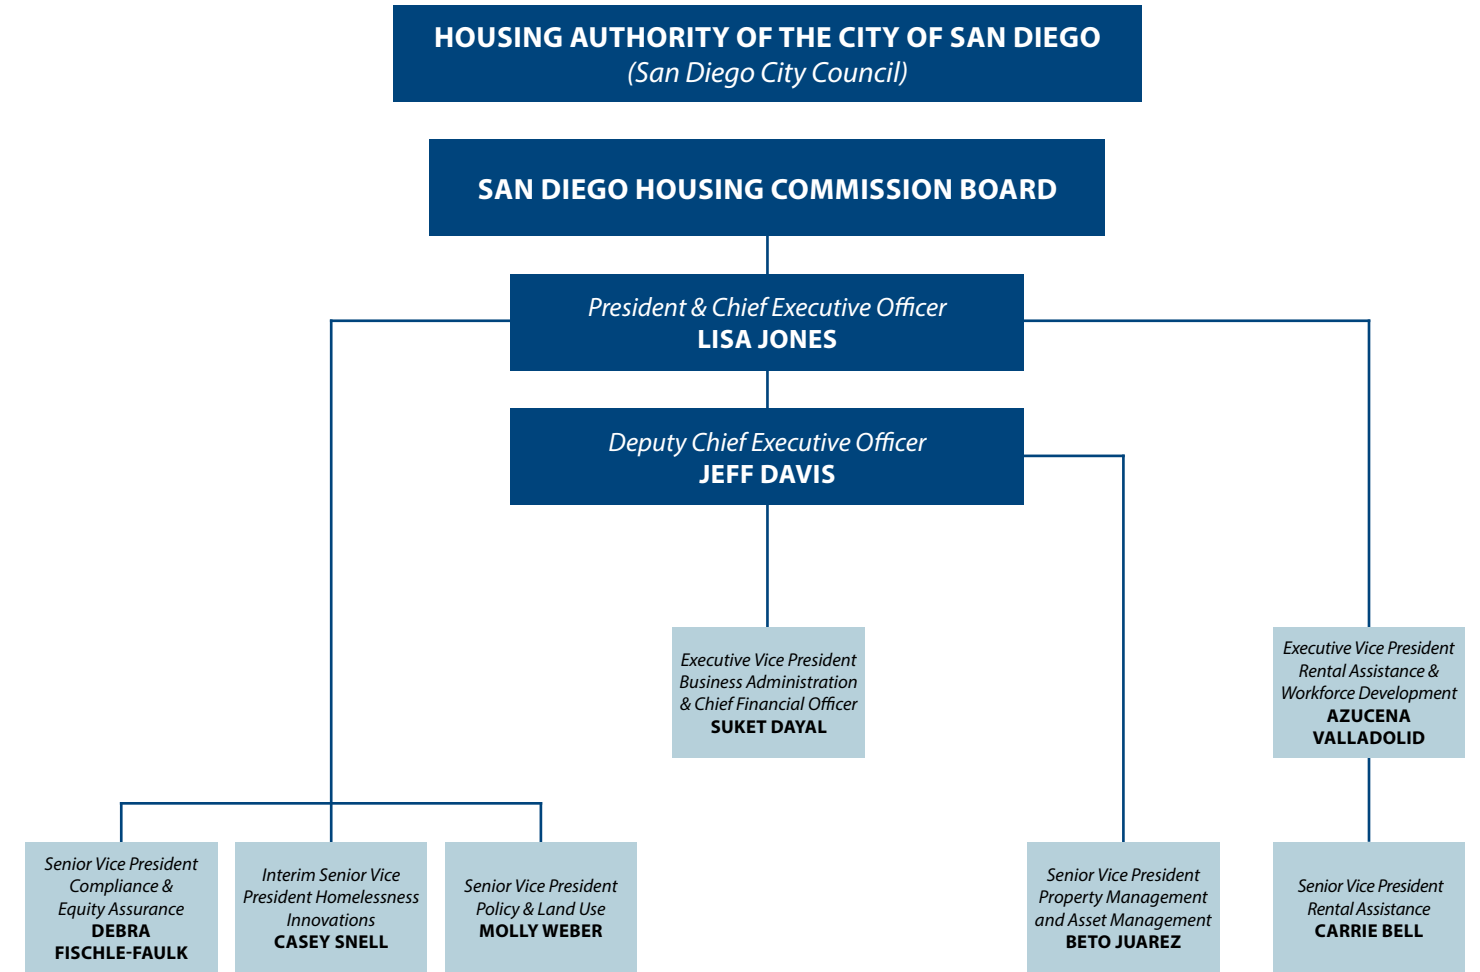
HOUSING AUTHORITY OF THE CITY OF SAN DIEGO
(San Diego City Council)

SAN DIEGO HOUSING COMMISSION BOARD

President & Chief Executive Officer
LISA JONES

Deputy Chief Executive Officer
JEFF DAVIS

Executive Vice President Business Administration & Chief Financial Officer
SUKET DAYAL

Executive Vice President Rental Assistance & Workforce Development
AZUCENA VALLADOLID

Senior Vice President Compliance & Equity Assurance
DEBRA FISCHLE-FAULK

Interim Senior Vice President Homelessness Innovations
CASEY SNELL

Senior Vice President Policy & Land Use
MOLLY WEBER

Senior Vice President Property Management and Asset Management
BETO JUAREZ

Senior Vice President Rental Assistance
CARRIE BELL